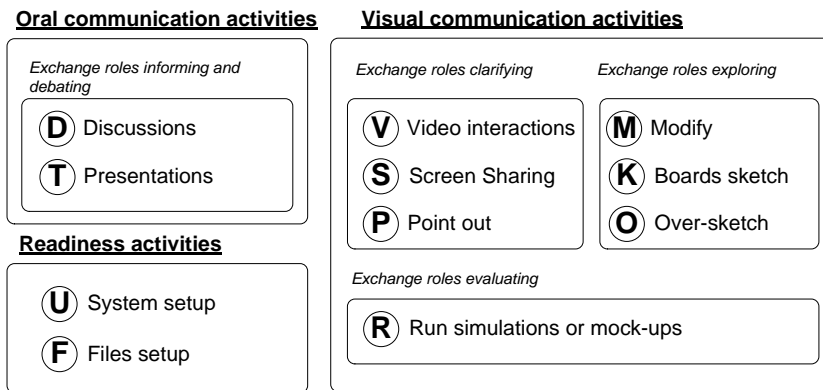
Oral communication activities

Exchange roles informing and debating

D Discussions

T Presentations

Readiness activities

U System setup

F Files setup

Visual communication activities

Exchange roles clarifying

V Video interactions

S Screen Sharing

P Point out

Exchange roles exploring

M Modify

K Boards sketch

O Over-sketch

Exchange roles evaluating

R Run simulations or mock-ups